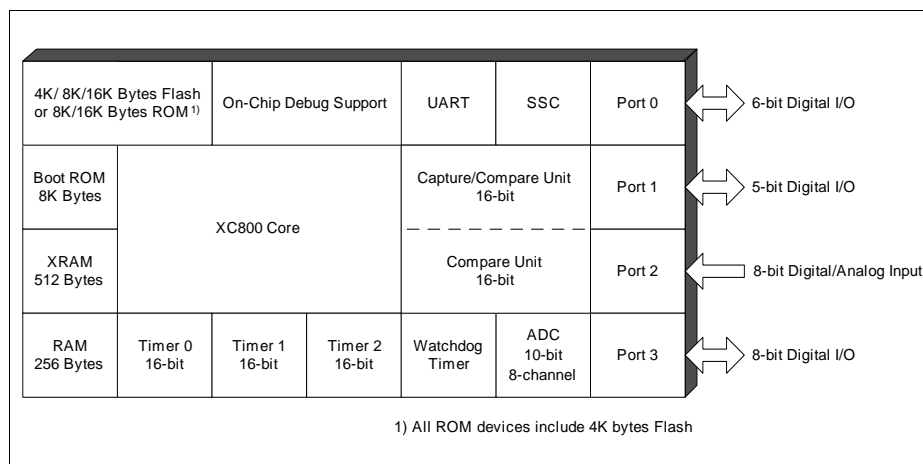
4K/ 8K/16K Bytes Flash or 8K/16K Bytes ROM 1)

On-Chip Debug Support

UART

SSC

Port 0

6-bit Digital I/O

Boot ROM 8K Bytes

XC800 Core

Capture/Compare Unit 16-bit

Port 1

5-bit Digital I/O

XRAM 512 Bytes

Compare Unit 16-bit

Port 2

8-bit Digital/Analog Input

RAM 256 Bytes

Timer 0 16-bit

Timer 1 16-bit

Timer 2 16-bit

Watchdog Timer

ADC 10-bit 8-channel

Port 3

8-bit Digital I/O

1) All ROM devices include 4K bytes Flash